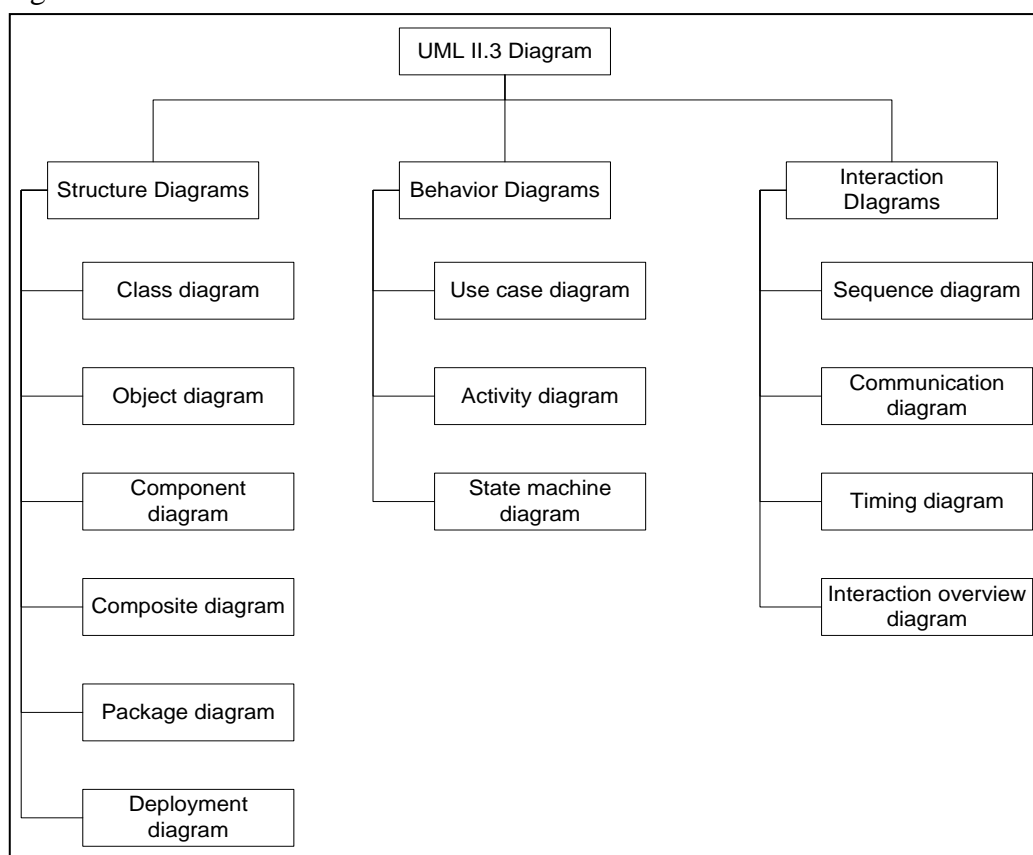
UML II.3 Diagram

Structure Diagrams

Class diagram

Object diagram

Component diagram

Composite diagram

Package diagram

Deployment diagram

Behavior Diagrams

Use case diagram

Activity diagram

State machine diagram

Interaction DIagrams

Sequence diagram

Communication diagram

Timing diagram

Interaction overview diagram